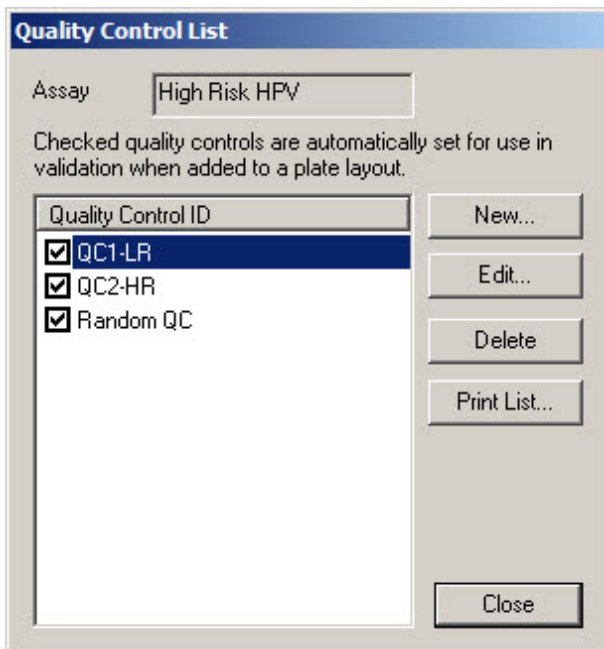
Quality Control List

Assay High Risk HPV

Checked quality controls are automatically set for use in validation when added to a plate layout.

Quality Control ID

QC1-LR
QC2-HR
Random QC

New...
Edit...
Delete
Print List...
Close